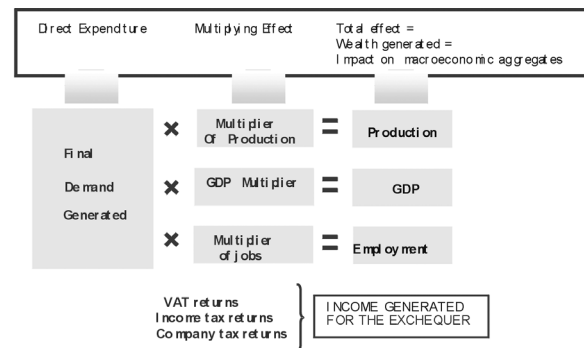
Direct Expenditure

Multiplying Effect

Total effect =
Wealth generated =
Impact on macroeconomic aggregates

Final
Demand
Generated

×

Multiplier
Of Production

=

Production

×

GDP Multiplier

=

GDP

×

Multiplier
of jobs

=

Employment

VAT returns
Income tax returns
Company tax returns

INCOME GENERATED
FOR THE EXCHEQUER